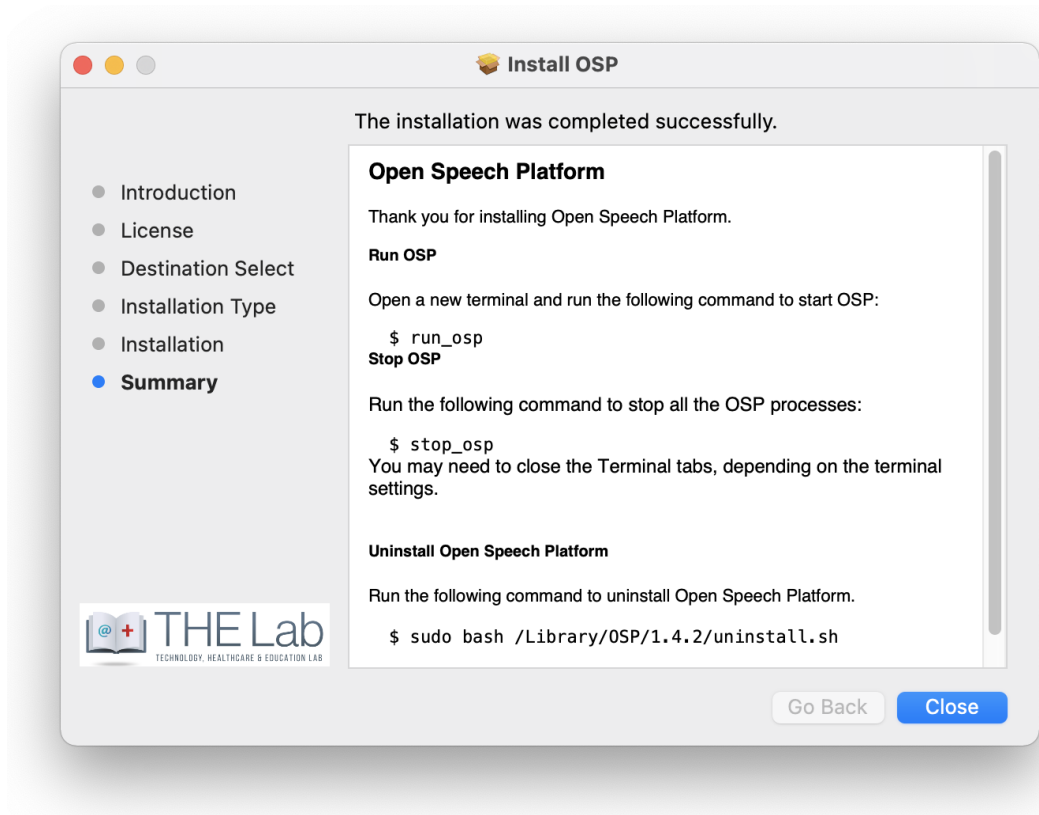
Install OSP

The installation was completed successfully.

Introduction
License
Destination Select
Installation Type
Installation
Summary

Open Speech Platform

Thank you for installing Open Speech Platform.

Run OSP

Open a new terminal and run the following command to start OSP:

$ run_osp

Stop OSP

Run the following command to stop all the OSP processes:

$ stop_osp

You may need to close the Terminal tabs, depending on the terminal settings.

Uninstall Open Speech Platform

Run the following command to uninstall Open Speech Platform.

$ sudo bash /Library/OSP/1.4.2/uninstall.sh

@ + THE Lab
TECHNOLOGY, HEALTHCARE & EDUCATION LAB

Go Back
Close